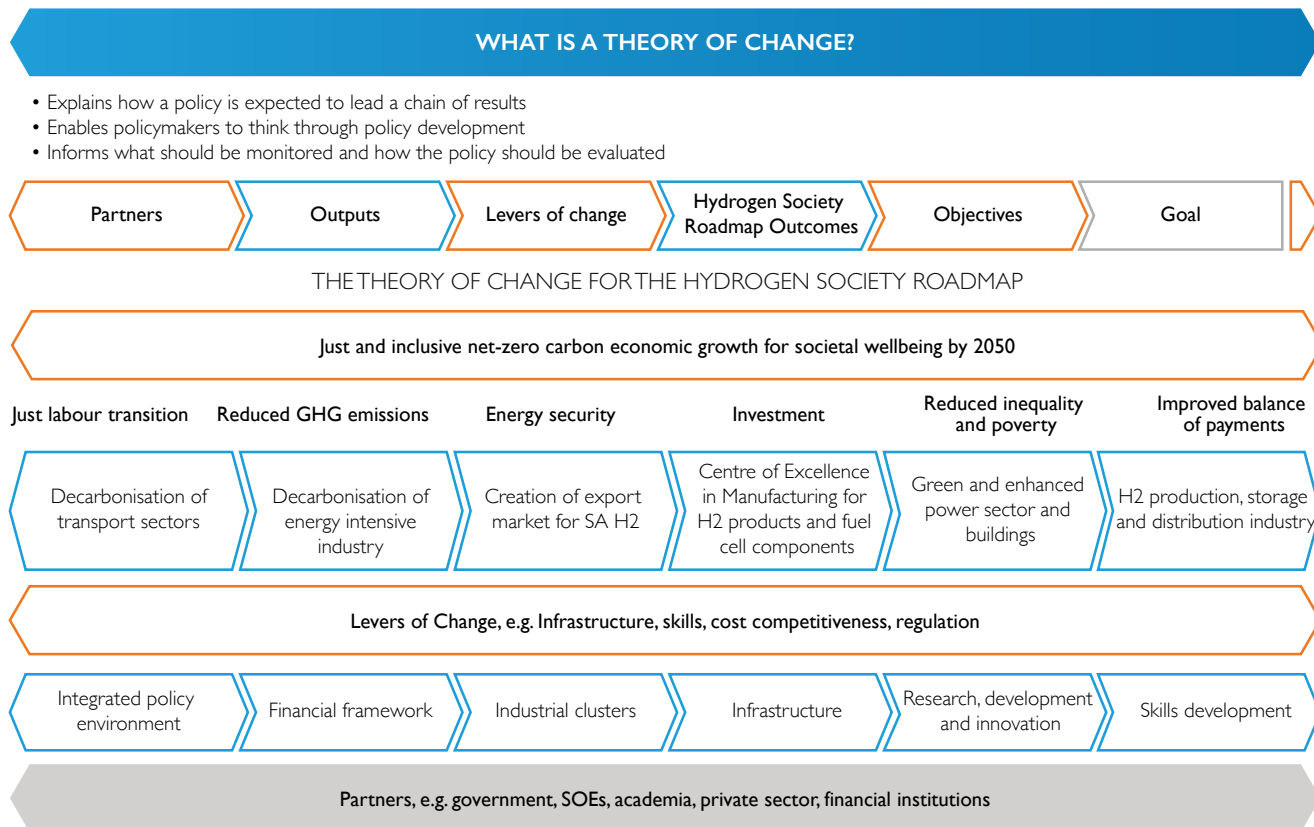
WHAT IS A THEORY OF CHANGE?

• Explains how a policy is expected to lead a chain of results
• Enables policymakers to think through policy development
• Informs what should be monitored and how the policy should be evaluated

Partners

Outputs

Levers of change

Hydrogen Society Roadmap Outcomes

Objectives

Goal

THE THEORY OF CHANGE FOR THE HYDROGEN SOCIETY ROADMAP

Just and inclusive net-zero carbon economic growth for societal wellbeing by 2050

Just labour transition

Reduced GHG emissions

Energy security

Investment

Reduced inequality and poverty

Improved balance of payments

Decarbonisation of transport sectors

Decarbonisation of energy intensive industry

Creation of export market for SA H2

Centre of Excellence in Manufacturing for H2 products and fuel cell components

Green and enhanced power sector and buildings

H2 production, storage and distribution industry

Levers of Change, e.g. Infrastructure, skills, cost competitiveness, regulation

Integrated policy environment

Financial framework

Industrial clusters

Infrastructure

Research, development and innovation

Skills development

Partners, e.g. government, SOEs, academia, private sector, financial institutions